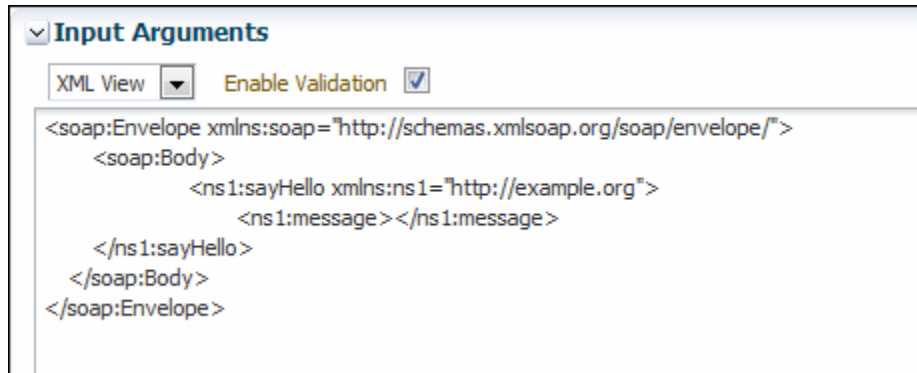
Input Arguments

XML View

Enable Validation

<soap:Envelope xmlns:soap="http://schemas.xmlsoap.org/soap/envelope/">
<soap:Body>
<ns1:sayHello xmlns:ns1="http://example.org">
<ns1:message></ns1:message>
</ns1:sayHello>
</soap:Body>
</soap:Envelope>